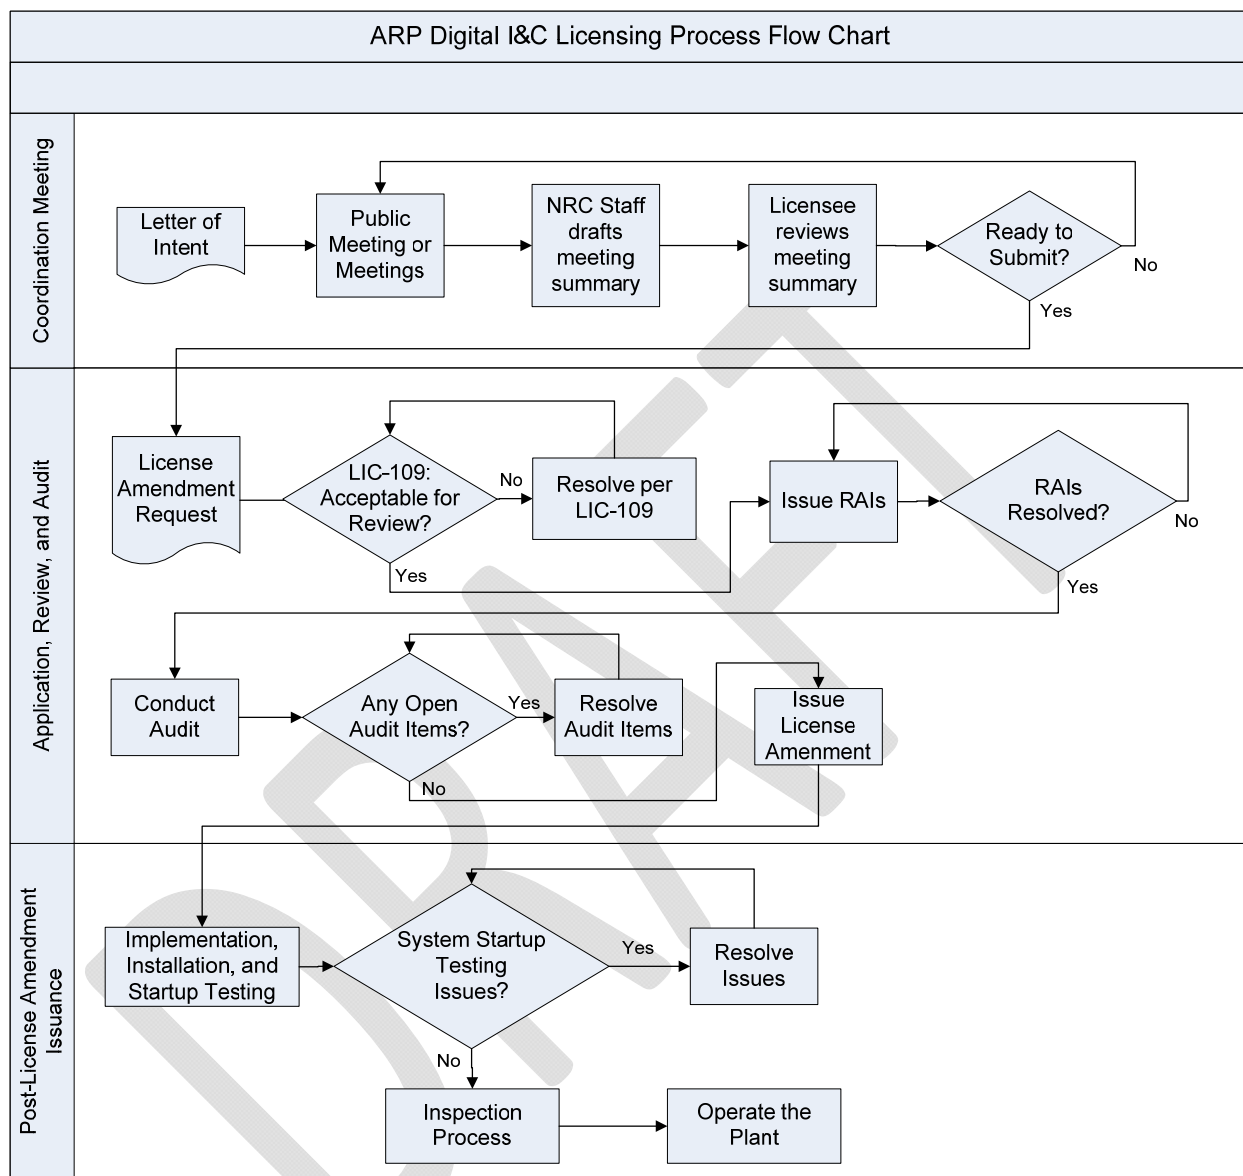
ARP Digital I&C Licensing Process Flow Chart

Coordination Meeting

Letter of Intent

Public Meeting or Meetings

NRC Staff drafts meeting summary

Licensee reviews meeting summary

Ready to Submit?

No

Yes

Application, Review, and Audit

License Amendment Request

LIC-109: Acceptable for Review?

No

Resolve per LIC-109

Yes

Issue RAIs

RAIs Resolved?

No

Yes

Conduct Audit

Any Open Audit Items?

Yes

Resolve Audit Items

No

Issue License Amenment

Post-License Amendment Issuance

Implementation, Installation, and Startup Testing

System Startup Testing Issues?

Yes

Resolve Issues

No

Inspection Process

Operate the Plant